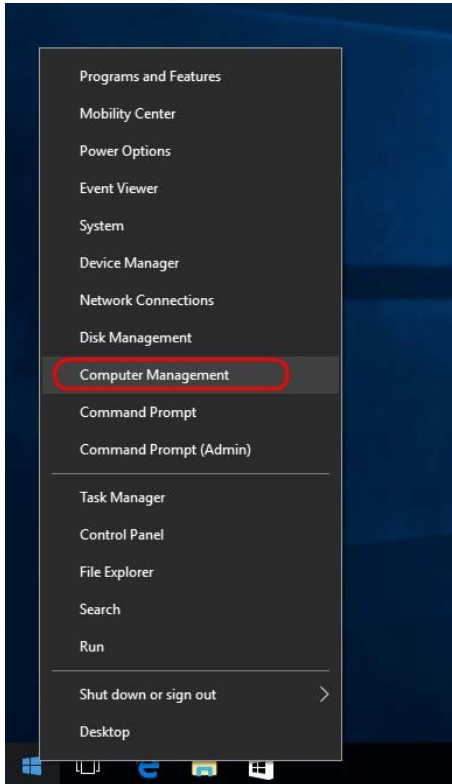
Programs and Features
Mobility Center
Power Options
Event Viewer
System
Device Manager
Network Connections
Disk Management
Computer Management
Command Prompt
Command Prompt (Admin)

Task Manager
Control Panel
File Explorer
Search
Run

Shut down or sign out
Desktop